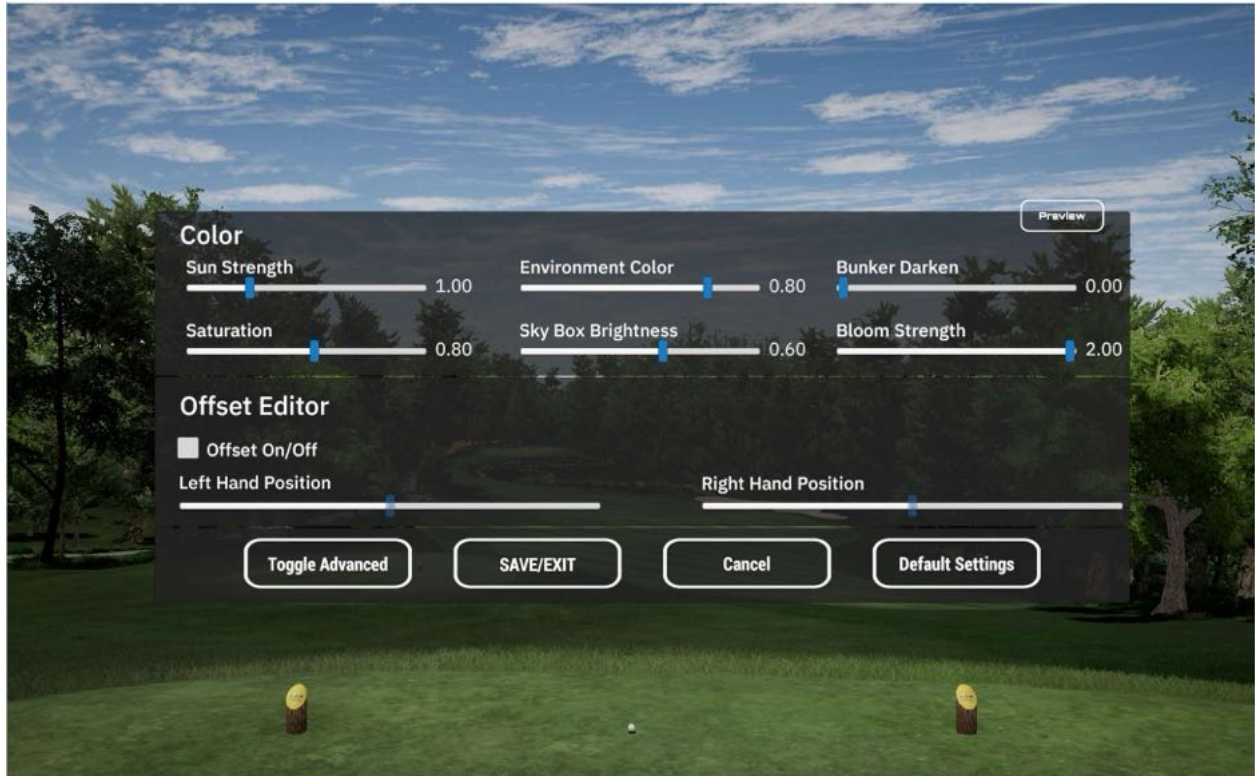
Preview

Color

Sun Strength 1.00

Environment Color 0.80

Bunker Darken 0.00

Saturation 0.80

Sky Box Brightness 0.60

Bloom Strength 2.00

Offset Editor

Offset On/Off

Left Hand Position

Right Hand Position

Toggle Advanced

SAVE/EXIT

Cancel

Default Settings